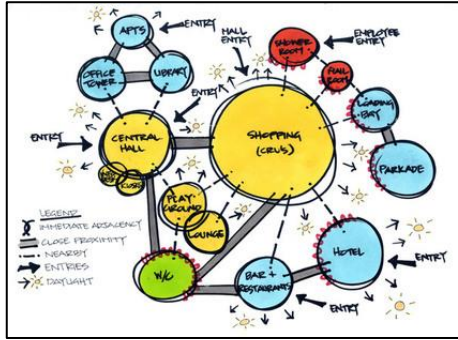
APTS
ENTRY
OFFICE TOWER
LIBRARY
HALL ENTRY
SHIPPING BOOTH
EMPLOYEE ENTRY
ENTRY
RAIL BOOTH
LOADING BAY
ENTRY
CENTRAL HALL
SHOPPING (CRUS)
PARKADE
PLAY-GROUND
LOUNGE
LEGEND
IMMEDIATE ADJACENCY
CLOSE PROXIMITY
NEARBY
ENTRIES
DAYLIGHT
HOTEL
ENTRY
W/C
BAR + RESTAURANTS
ENTRY